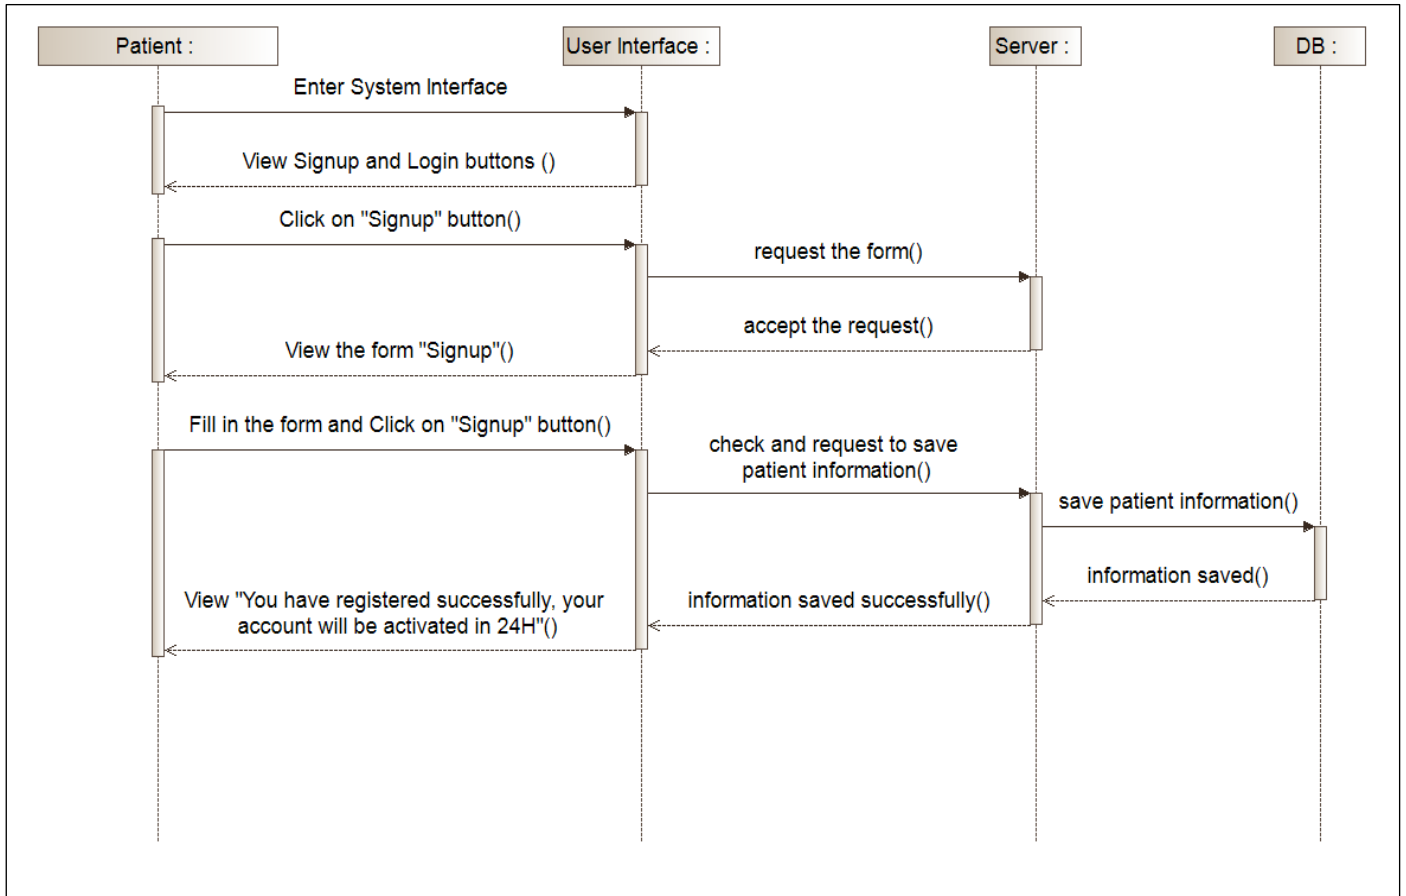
Patient :
User Interface :
Server :
DB :

Enter System Interface

View Signup and Login buttons ()

Click on "Signup" button()

request the form()

accept the request()

View the form "Signup"()

Fill in the form and Click on "Signup" button()

check and request to save patient information()

save patient information()

information saved()

View "You have registered successfully, your account will be activated in 24H"()

information saved successfully()